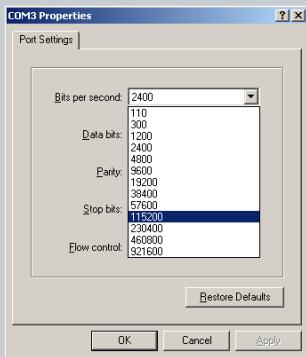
COM3 Properties

? X

Port Settings

Bits per second: 2400

110
300
1200
2400
4800
9600
19200
38400
57600
115200
230400
460800
921600

Data bits:

Parity:

Stop bits:

Flow control:

Restore Defaults

OK Cancel Apply